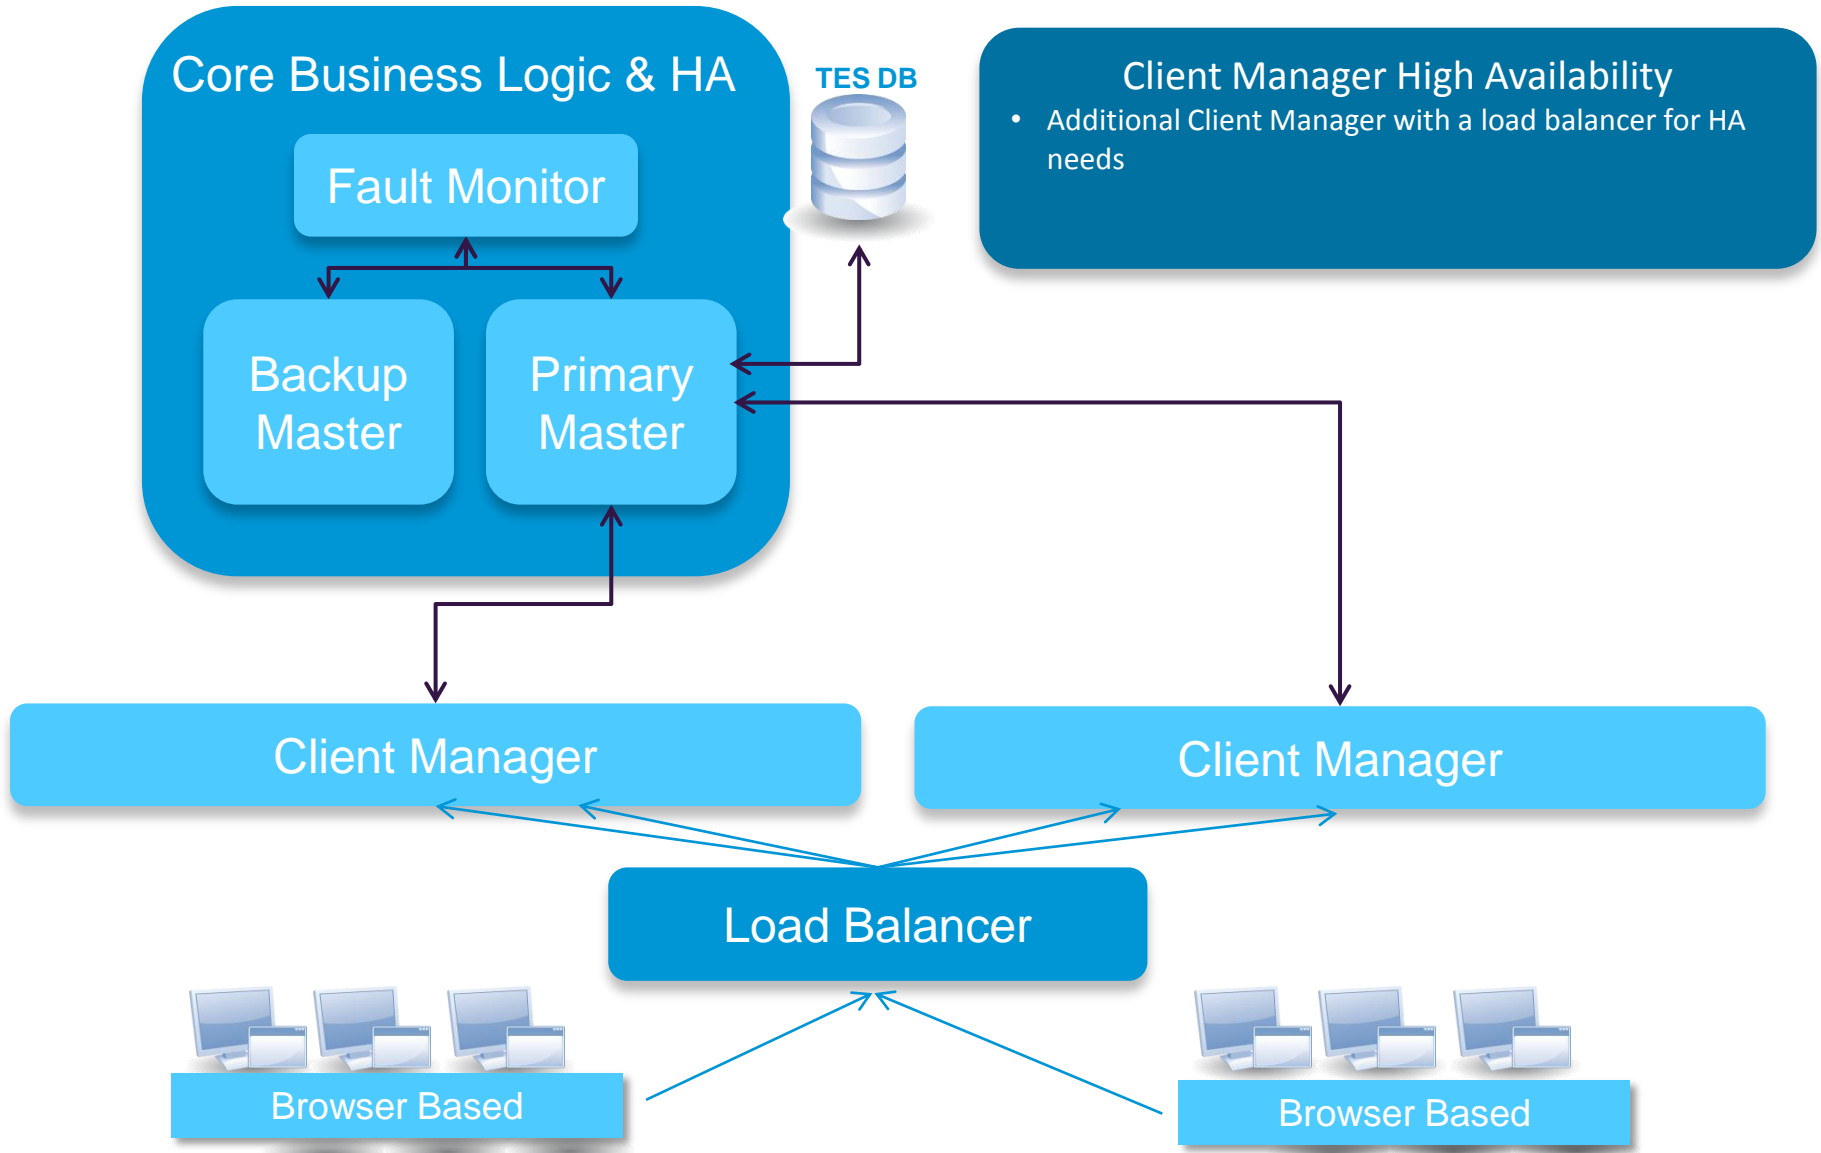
Core Business Logic & HA

Fault Monitor

Backup Master

Primary Master

TES DB

Client Manager High Availability

• Additional Client Manager with a load balancer for HA needs

Client Manager

Client Manager

Load Balancer

Browser Based

Browser Based